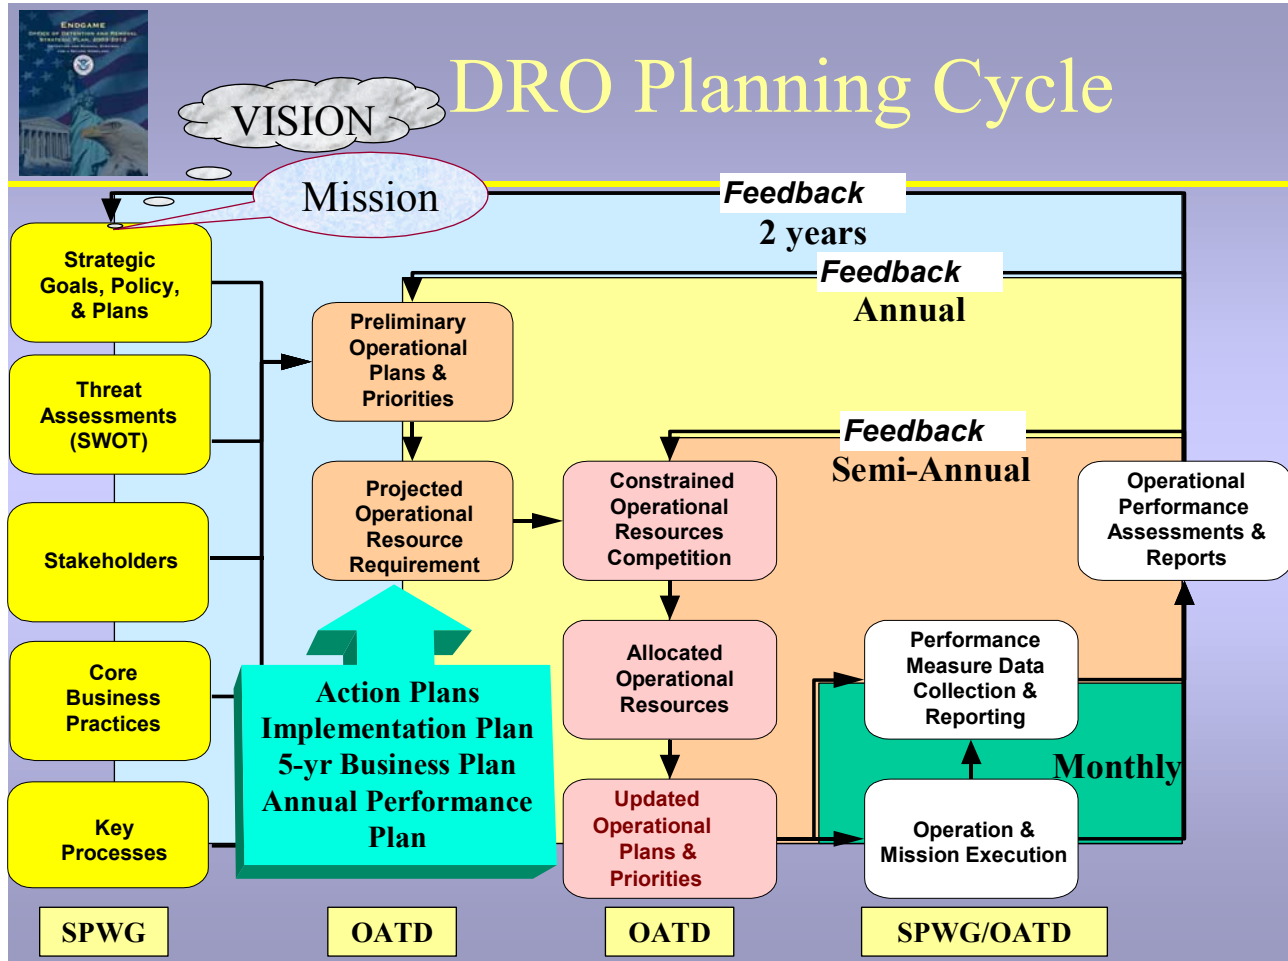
ENDGAME
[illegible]

VISION

DRO Planning Cycle

Mission

Feedback
2 years

Feedback
Annual

Feedback
Semi-Annual

Strategic Goals, Policy, & Plans

Threat Assessments (SWOT)

Stakeholders

Core Business Practices

Key Processes

Preliminary Operational Plans & Priorities

Projected Operational Resource Requirement

Constrained Operational Resources Competition

Allocated Operational Resources

Updated Operational Plans & Priorities

Operational Performance Assessments & Reports

Performance Measure Data Collection & Reporting

Monthly

Operation & Mission Execution

Action Plans
Implementation Plan
5-yr Business Plan
Annual Performance Plan

SPWG

OATD

OATD

SPWG/OATD